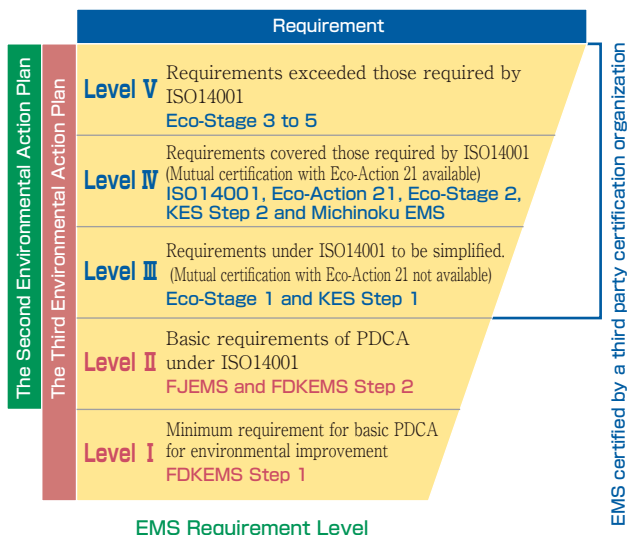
Requirement

The Second Environmental Action Plan

The Third Environmental Action Plan

Level V Requirements exceeded those required by ISO14001
Eco-Stage 3 to 5

Level IV Requirements covered those required by ISO14001 (Mutual certification with Eco-Action 21 available)
ISO14001, Eco-Action 21, Eco-Stage 2, KES Step 2 and Michinoku EMS

Level III Requirements under ISO14001 to be simplified. (Mutual certification with Eco-Action 21 not available)
Eco-Stage 1 and KES Step 1

Level II Basic requirements of PDCA under ISO14001
FJEMS and FDKEMS Step 2

Level I Minimum requirement for basic PDCA for environmental improvement
FDKEMS Step 1

EMS certified by a third party certification organization

EMS Requirement Level